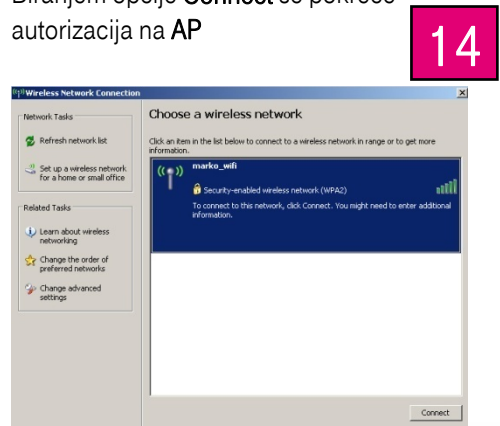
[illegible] opcije Connect se pokreće autorizacija na AP

14

Wireless Network Connection

Network Tasks

Refresh network list

Set up a wireless network for a home or small office

Related Tasks

Learn about wireless networking

Change the order of preferred networks

Change advanced settings

Choose a wireless network

Click an item in the list below to connect to a wireless network in range or to get more information.

marko_wifi

Security-enabled wireless network (WPA2)

To connect to this network, click Connect. You might need to enter additional information.

Connect